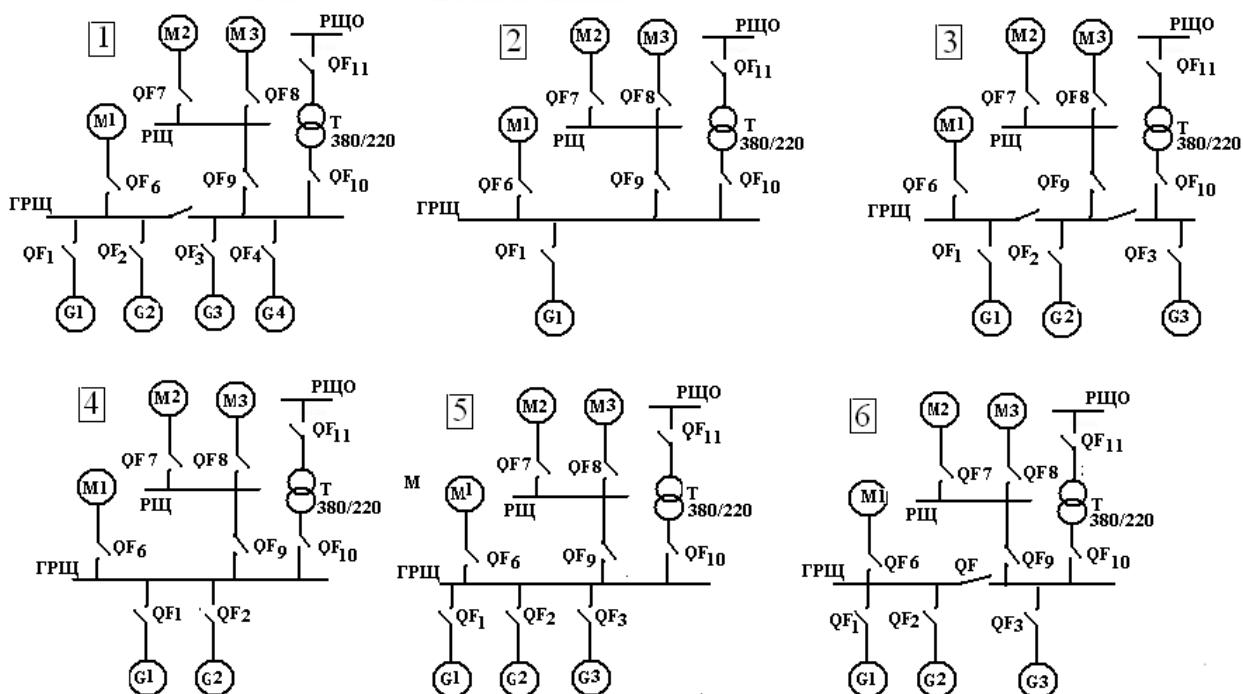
1
M2 M3 РЩО
QF7 QF8 QF$_{11}$
M1 РЩ T 380/220
QF 6 QF9 QF$_{10}$
ГРЩ
QF$_1$ QF$_2$ QF$_3$ QF$_4$
G1 G2 G3 G4

2
M2 M3 РЩО
QF7 QF8 QF$_{11}$
M1 РЩ T 380/220
QF6 QF9 QF$_{10}$
ГРЩ
QF1
G1

3
M2 M3 РЩО
QF 7 QF8 QF$_{11}$
M1 РЩ T 380/220
QF 6 QF9 QF$_{10}$
ГРЩ
QF$_1$ QF$_2$ QF$_3$
G1 G2 G3

4
M2 M3 РЩО
QF 7 QF8 QF$_{11}$
M1 РЩ T 380/220
QF$_6$ QF$_9$ QF$_{10}$
ГРЩ
QF1 QF$_2$
G1 G2

5
M2 M3 РЩО
QF7 QF8 QF$_{11}$
M M1 РЩ T 380/220
QF$_6$ QF$_9$ QF$_{10}$
ГРЩ
QF$_1$ QF$_2$ QF$_3$
G1 G2 G3

6
M2 M3 РЩО
QF7 QF8 QF$_{11}$
M1 РЩ T 380/220
QF6 QF QF9 QF$_{10}$
ГРЩ
QF$_1$ QF2 QF$_3$
G1 G2 G3